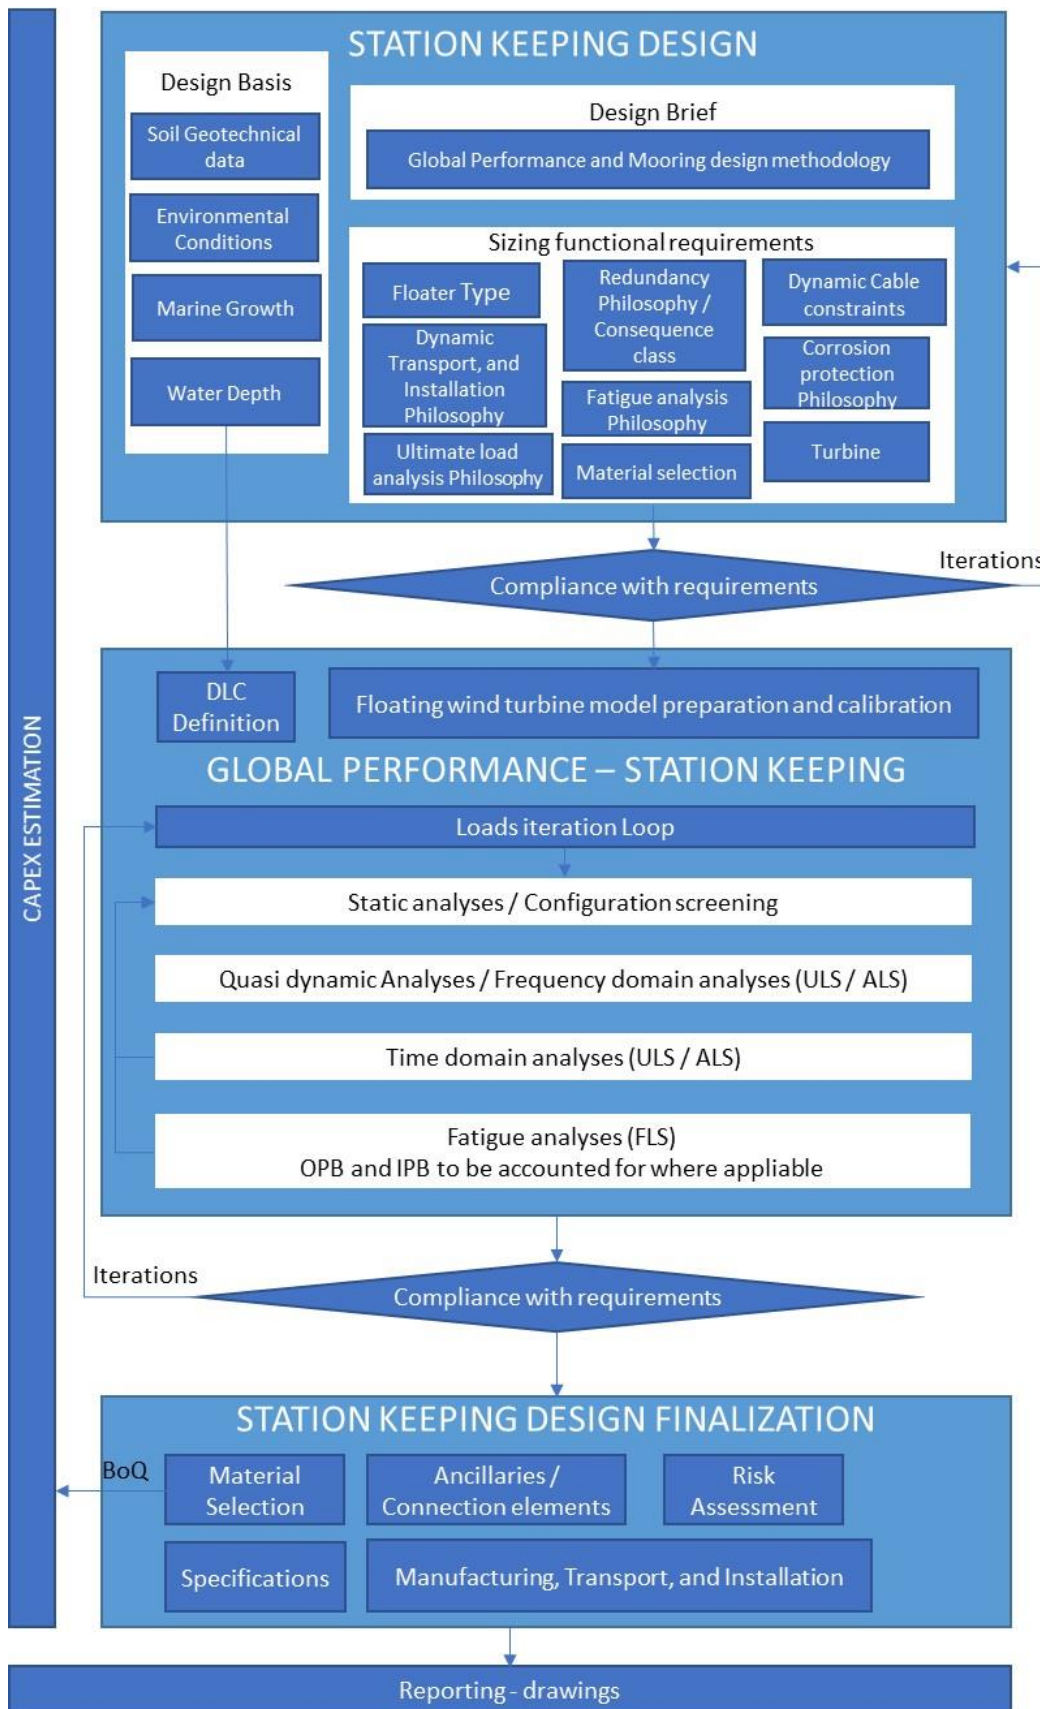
CAPEX ESTIMATION

STATION KEEPING DESIGN

Design Basis

Soil Geotechnical data

Environmental Conditions

Marine Growth

Water Depth

Design Brief

Global Performance and Mooring design methodology

Sizing functional requirements

Floater Type

Dynamic Transport, and Installation Philosophy

Ultimate load analysis Philosophy

Redundancy Philosophy / Consequence class

Fatigue analysis Philosophy

Material selection

Dynamic Cable constraints

Corrosion protection Philosophy

Turbine

Iterations

Compliance with requirements

DLC Definition

Floating wind turbine model preparation and calibration

GLOBAL PERFORMANCE – STATION KEEPING

Loads iteration Loop

Static analyses / Configuration screening

Quasi dynamic Analyses / Frequency domain analyses (ULS / ALS)

Time domain analyses (ULS / ALS)

Fatigue analyses (FLS)
OPB and IPB to be accounted for where appliable

Iterations

Compliance with requirements

STATION KEEPING DESIGN FINALIZATION

BoQ

Material Selection

Ancillaries / Connection elements

Risk Assessment

Specifications

Manufacturing, Transport, and Installation

Reporting - drawings